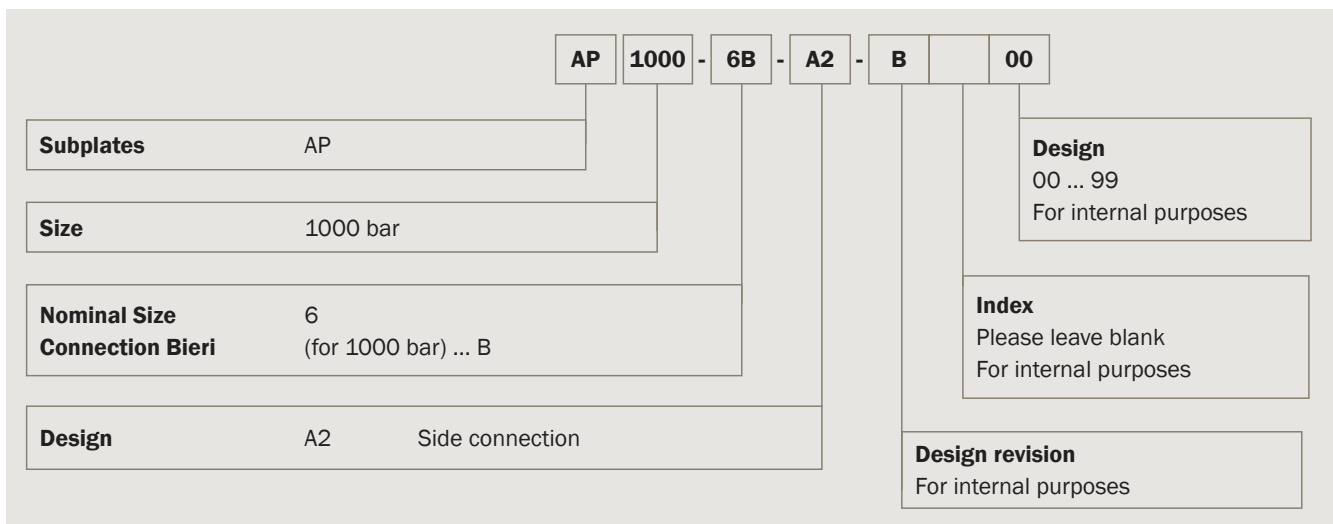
AP 1000 - 6B - A2 - B 00

| Subplates | AP |
|---|---|

| Size | 1000 bar |
|---|---|

| Nominal Size<br>Connection Bieri | 6<br>(for 1000 bar) ... B |
|---|---|

| Design | A2 | Side connection |
|---|---|---|

**Design**
00 ... 99
For internal purposes

**Index**
Please leave blank
For internal purposes

**Design revision**
For internal purposes